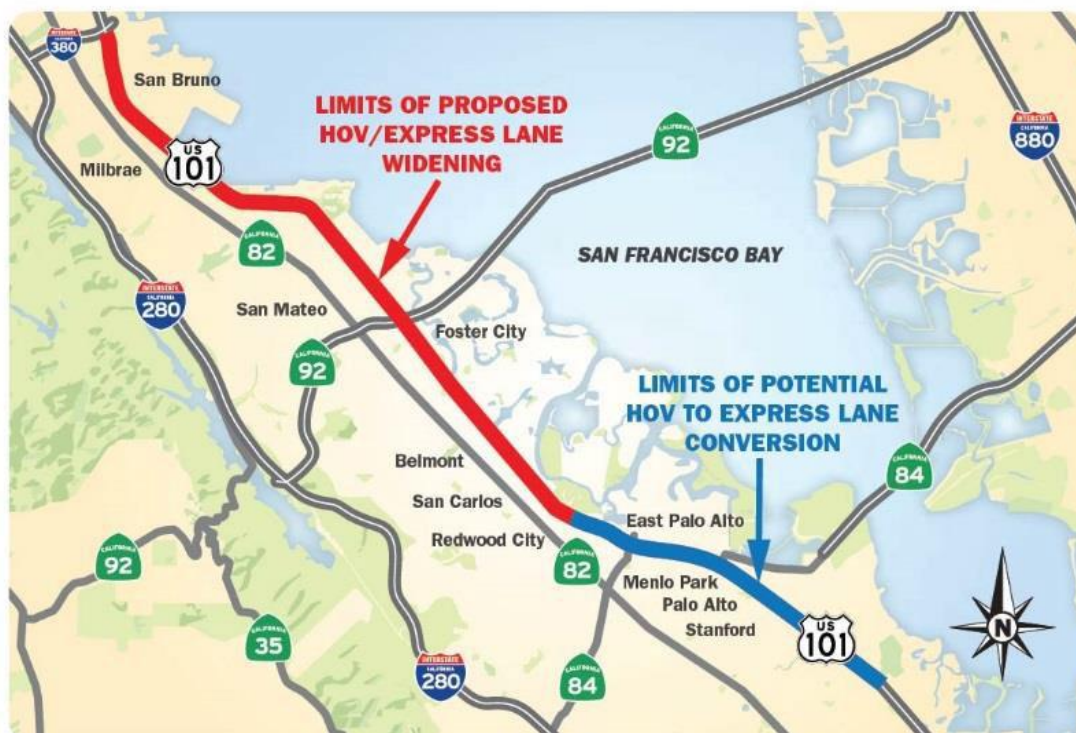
INTERSTATE
380

San Bruno

LIMITS OF PROPOSED HOV/EXPRESS LANE WIDENING

CALIFORNIA
92

INTERSTATE
880

US
101

Milbrae

CALIFORNIA
82

SAN FRANCISCO BAY

INTERSTATE
CALIFORNIA
280

San Mateo

Foster City

CALIFORNIA
92

LIMITS OF POTENTIAL HOV TO EXPRESS LANE CONVERSION

Belmont

CALIFORNIA
84

San Carlos

East Palo Alto

Redwood City

CALIFORNIA
82

CALIFORNIA
92

Menlo Park

Palo Alto

Stanford

US
101

N

CALIFORNIA
35

INTERSTATE
280

CALIFORNIA
84